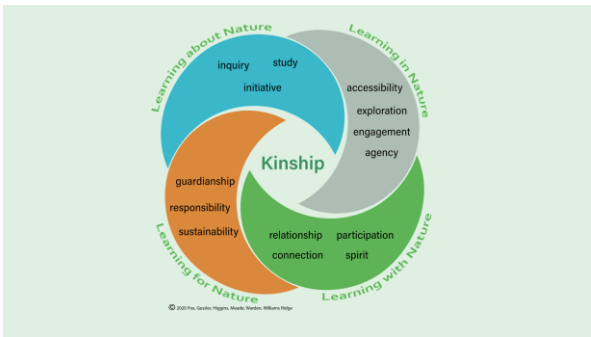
Learning about Nature

inquiry
study
initiative

Learning in Nature

accessibility
exploration
engagement
agency

Kinship

guardianship
responsibility
sustainability

Learning for Nature

relationship
participation
connection
spirit

Learning with Nature

© 2020 Fox, Gessler, Higgins, Meade, Warden, Williams Ridge